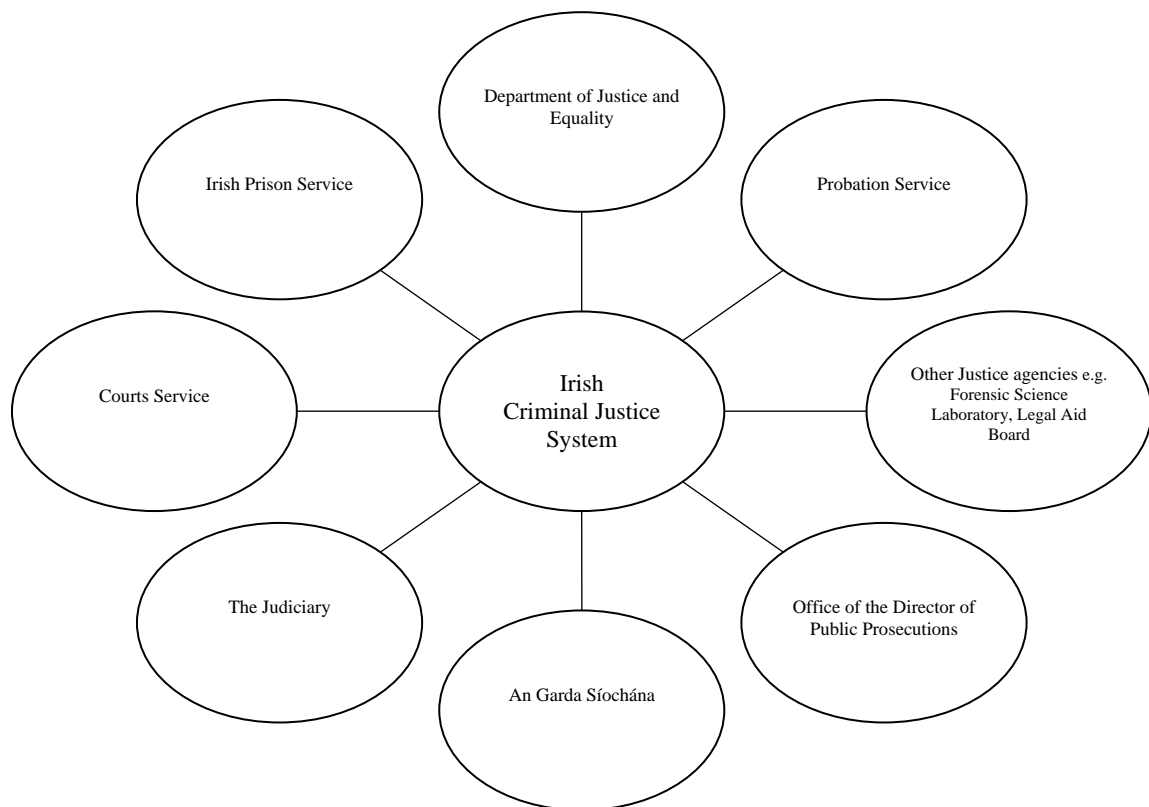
Department of Justice and Equality

Irish Prison Service

Probation Service

Courts Service

Irish Criminal Justice System

Other Justice agencies e.g. Forensic Science Laboratory, Legal Aid Board

The Judiciary

Office of the Director of Public Prosecutions

An Garda Síochána